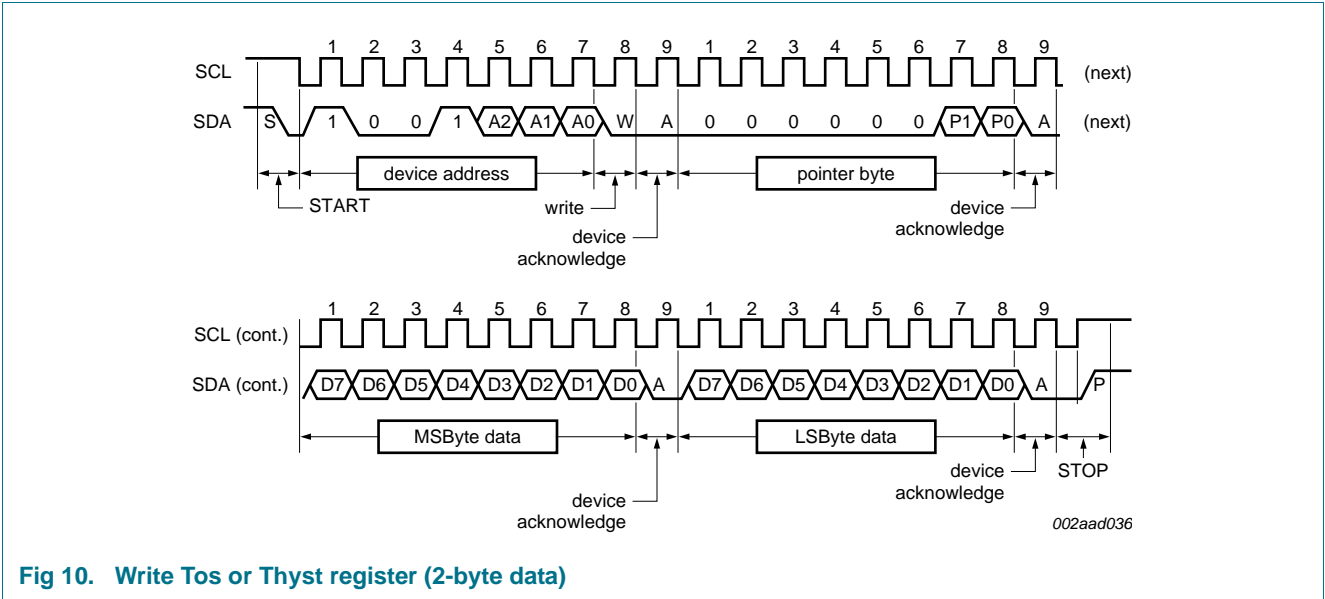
SCL
1 2 3 4 5 6 7 8 9 1 2 3 4 5 6 7 8 9
(next)

SDA
S 1 0 0 1 A2 A1 A0 W A 0 0 0 0 0 0 P1 P0 A
(next)

device address
pointer byte

START
write
device acknowledge
device acknowledge

SCL (cont.)
1 2 3 4 5 6 7 8 9 1 2 3 4 5 6 7 8 9

SDA (cont.)
D7 D6 D5 D4 D3 D2 D1 D0 A D7 D6 D5 D4 D3 D2 D1 D0 A P

MSByte data
LSByte data

device acknowledge
device acknowledge
STOP

002aad036

Fig 10. Write Tos or Thyst register (2-byte data)